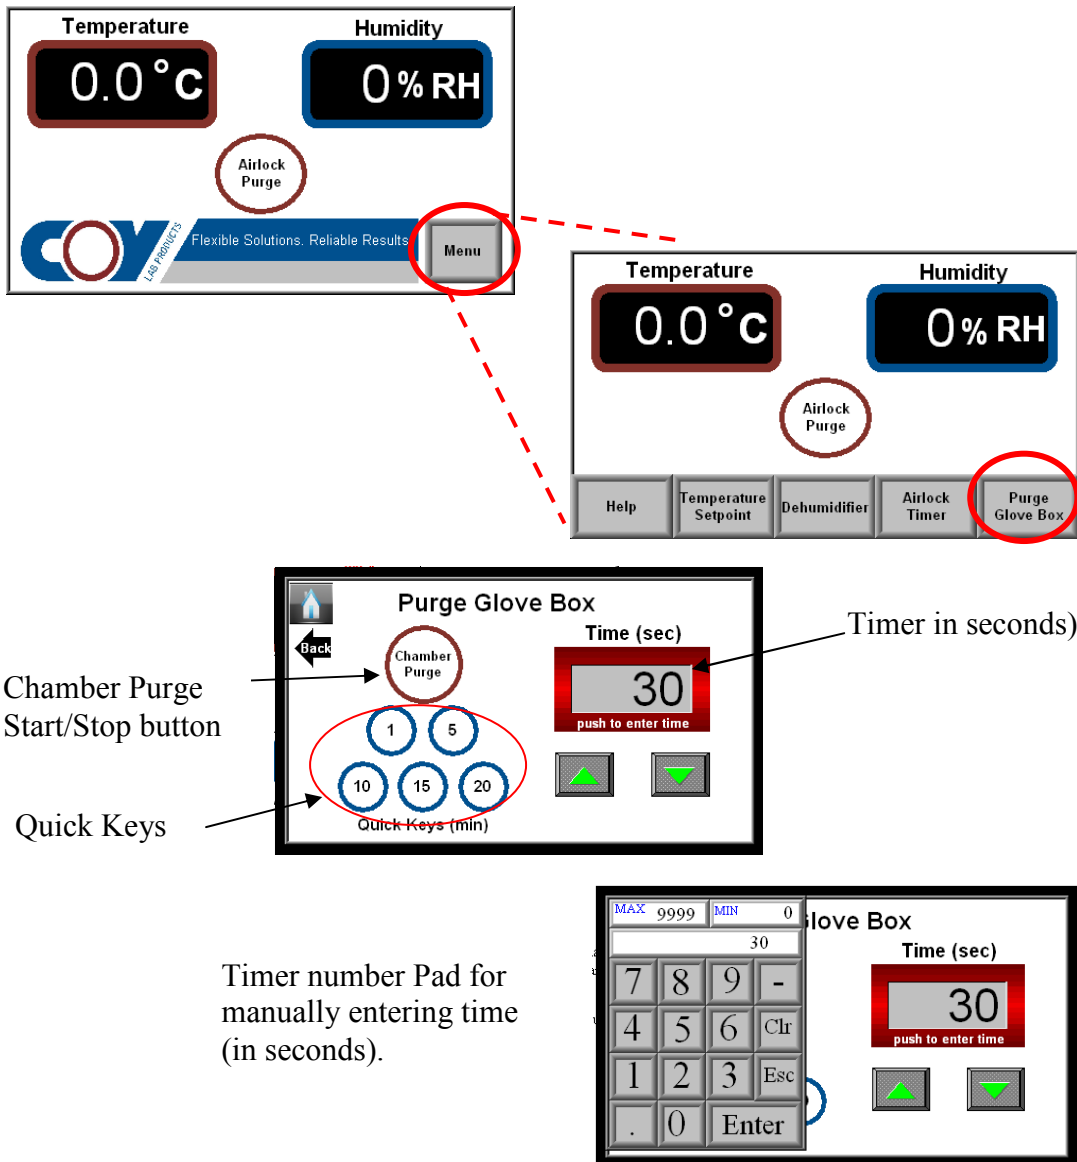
Temperature
0.0 °C
Humidity
0 % RH
Airlock Purge
COY LAB PRODUCTS
Flexible Solutions. Reliable Results.
Menu

Temperature
0.0 °C
Humidity
0 % RH
Airlock Purge
Help
Temperature Setpoint
Dehumidifier
Airlock Timer
Purge Glove Box

Back
Purge Glove Box
Chamber Purge
Time (sec)
30
push to enter time
1
5
10
15
20
Quick Keys (min)

Timer in seconds)

Chamber Purge Start/Stop button

Quick Keys

MAX 9999
MIN 0
30
7 8 9 -
4 5 6 Clr
1 2 3 Esc
. 0 Enter
Glove Box
Time (sec)
30
push to enter time

Timer number Pad for manually entering time (in seconds).